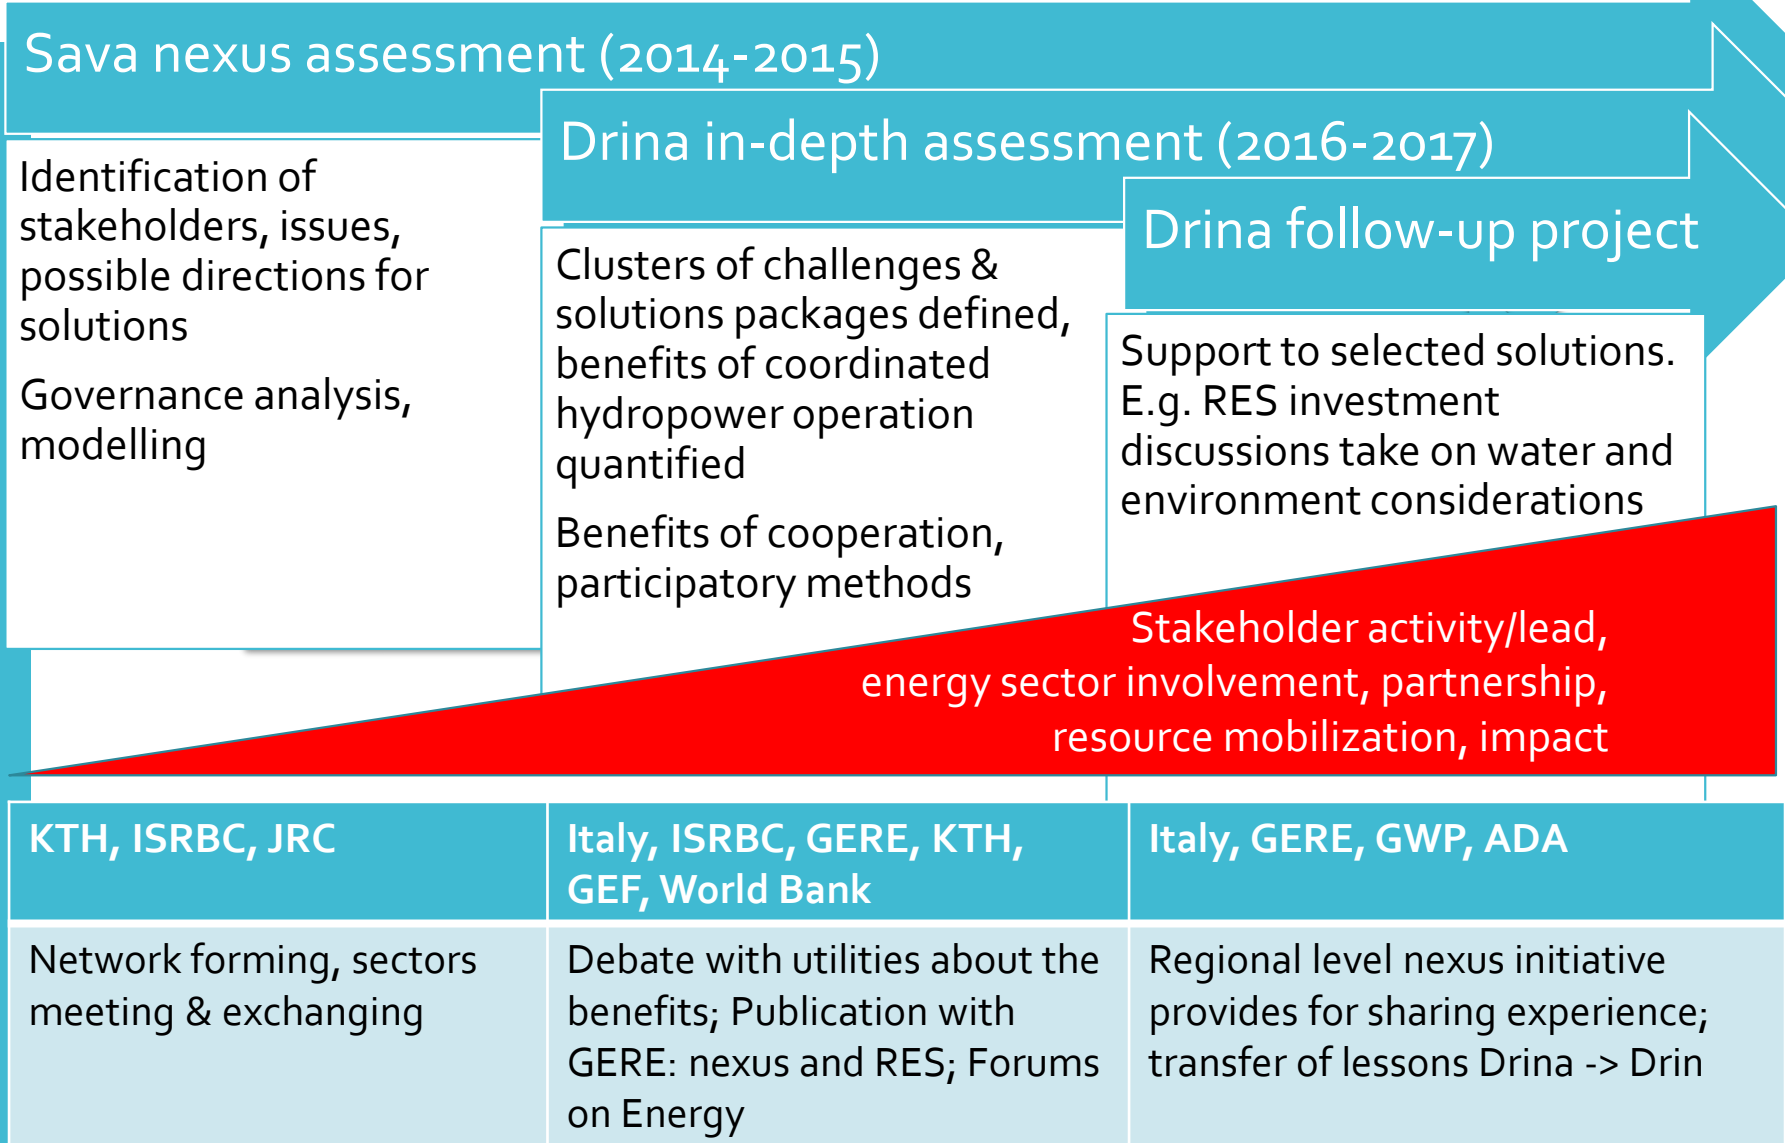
Sava nexus assessment (2014-2015)

Drina in-depth assessment (2016-2017)

Drina follow-up project

Identification of stakeholders, issues, possible directions for solutions

Governance analysis, modelling

Clusters of challenges & solutions packages defined, benefits of coordinated hydropower operation quantified

Benefits of cooperation, participatory methods

Support to selected solutions. E.g. RES investment discussions take on water and environment considerations

Stakeholder activity/lead, energy sector involvement, partnership, resource mobilization, impact

| KTH, ISRBC, JRC | Italy, ISRBC, GERE, KTH, GEF, World Bank | Italy, GERE, GWP, ADA |
|---|---|---|
| Network forming, sectors meeting & exchanging | Debate with utilities about the benefits; Publication with GERE: nexus and RES; Forums on Energy | Regional level nexus initiative provides for sharing experience; transfer of lessons Drina -> Drin |